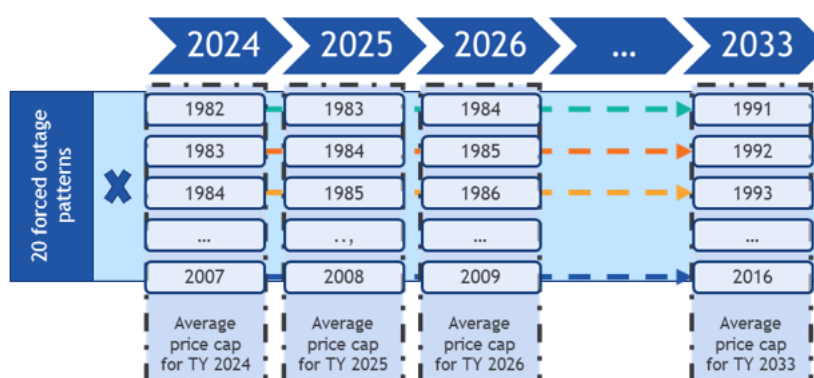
2024 2025 2026 … 2033

20 forced outage patterns

X

| 2024 | 2025 | 2026 | … | 2033 |
|---|---|---|---|---|
| 1982 | 1983 | 1984 | | 1991 |
| 1983 | 1984 | 1985 | | 1992 |
| 1984 | 1985 | 1986 | | 1993 |
| … | .., | … | | … |
| 2007 | 2008 | 2009 | | 2016 |
| Average price cap for TY 2024 | Average price cap for TY 2025 | Average price cap for TY 2026 | | Average price cap for TY 2033 |